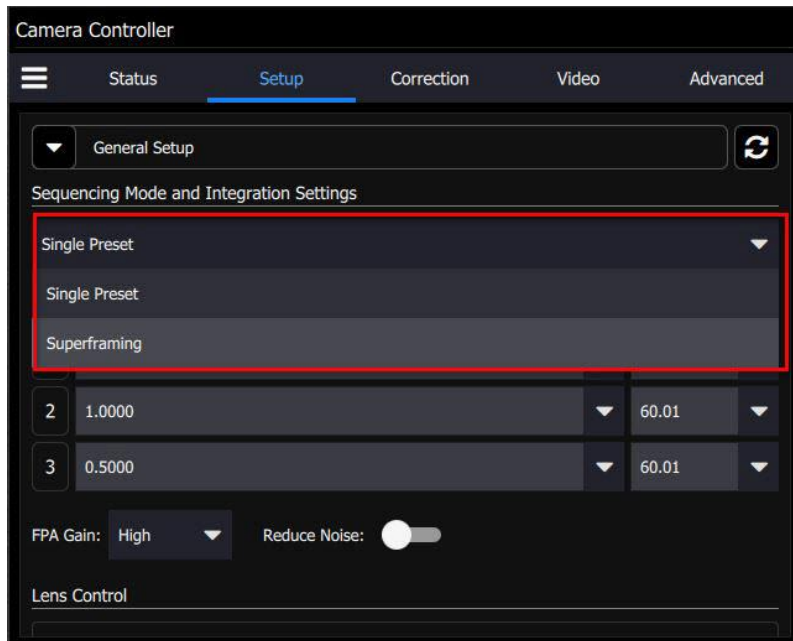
Camera Controller

Status Setup Correction Video Advanced

General Setup

Sequencing Mode and Integration Settings

Single Preset

Single Preset

Superframing

2 1.0000 60.01

3 0.5000 60.01

FPA Gain: High Reduce Noise:

Lens Control